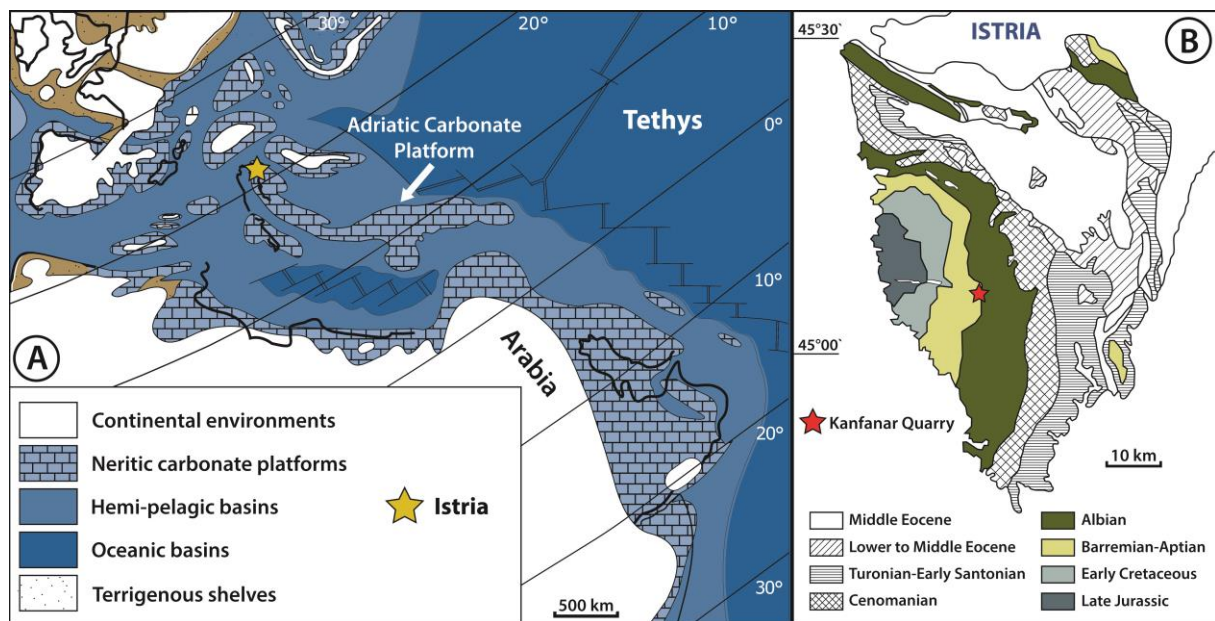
30°
20°
10°
0°
10°
20°
30°
Tethys
Adriatic Carbonate Platform
Arabia
A
Continental environments
Neritic carbonate platforms
Hemi-pelagic basins
Oceanic basins
Terrigenous shelves
Istria
500 km

45°30`
ISTRIA
B
45°00`
Kanfanar Quarry
10 km
Middle Eocene
Lower to Middle Eocene
Turonian-Early Santonian
Cenomanian
Albian
Barremian-Aptian
Early Cretaceous
Late Jurassic